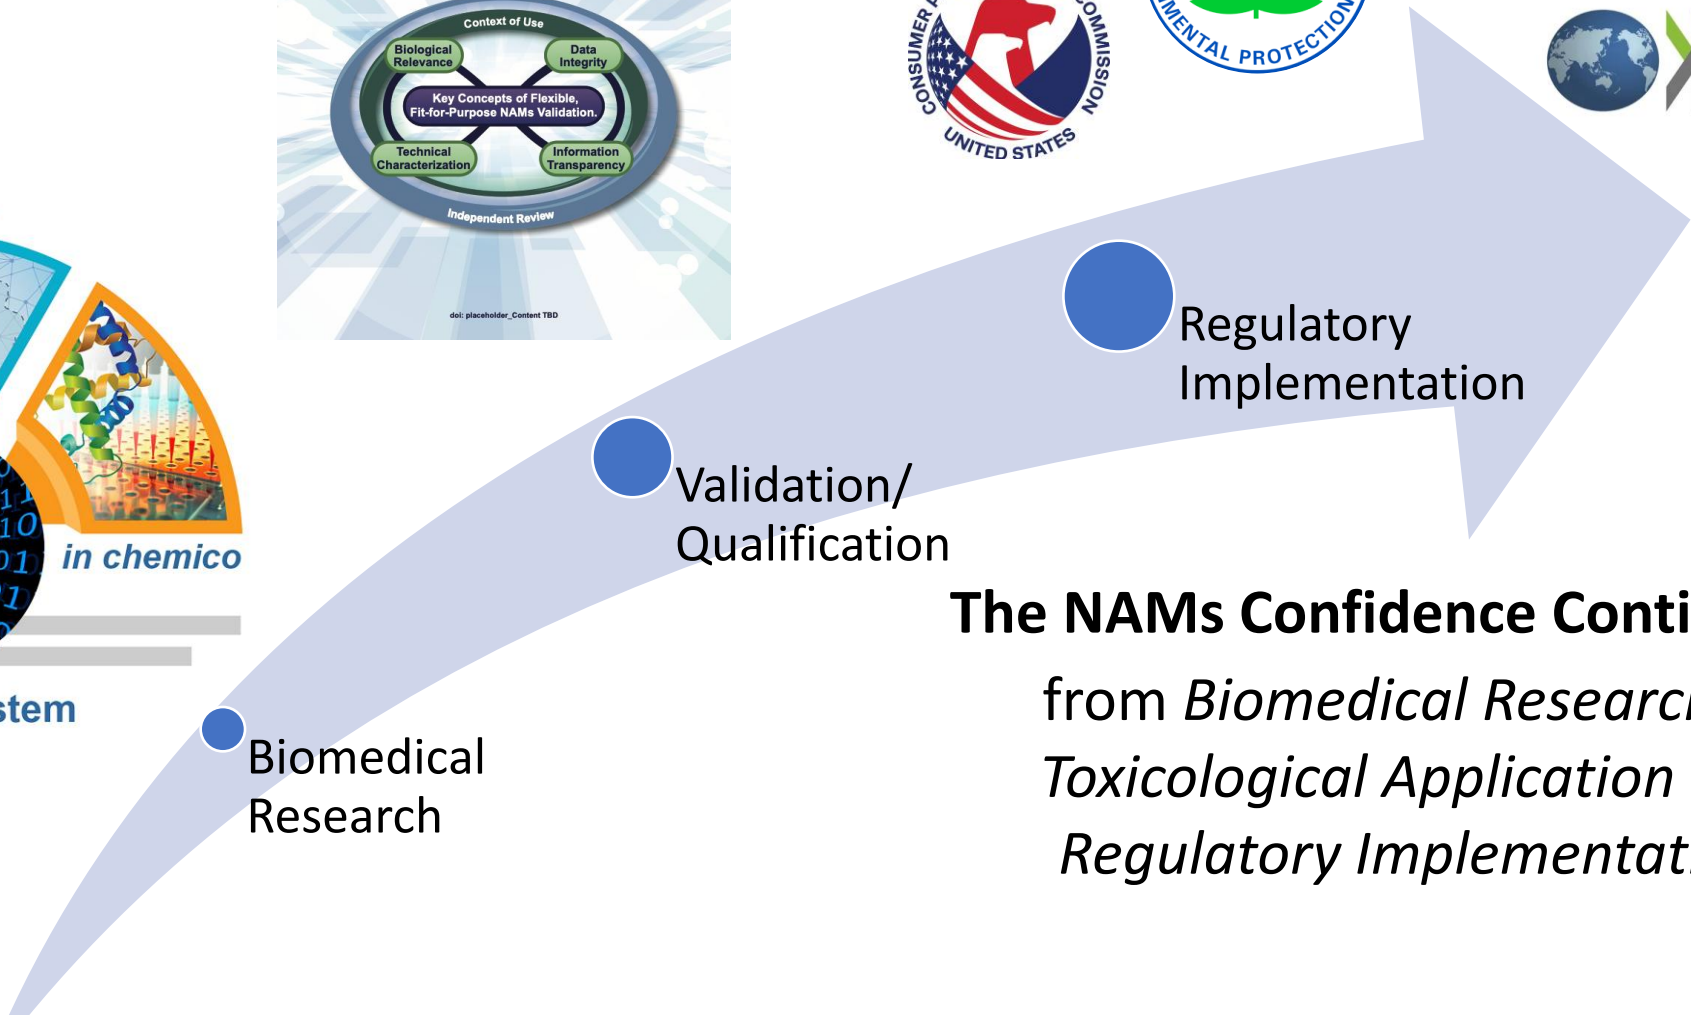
Context of Use

Biological Relevance

Data Integrity

Key Concepts of Flexible, Fit-for-Purpose NAMs Validation.

Technical Characterization

Information Transparency

Independent Review

doi: placeholder_Content TBD

CONSUMER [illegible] COMMISSION UNITED STATES

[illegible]MENTAL PROTECTION

11
10
01
11

in chemico

stem

Biomedical Research

Validation/ Qualification

Regulatory Implementation

The NAMs Confidence Conti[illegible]

from *Biomedical Researc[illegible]*

*Toxicological Application*

*Regulatory Implementat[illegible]*